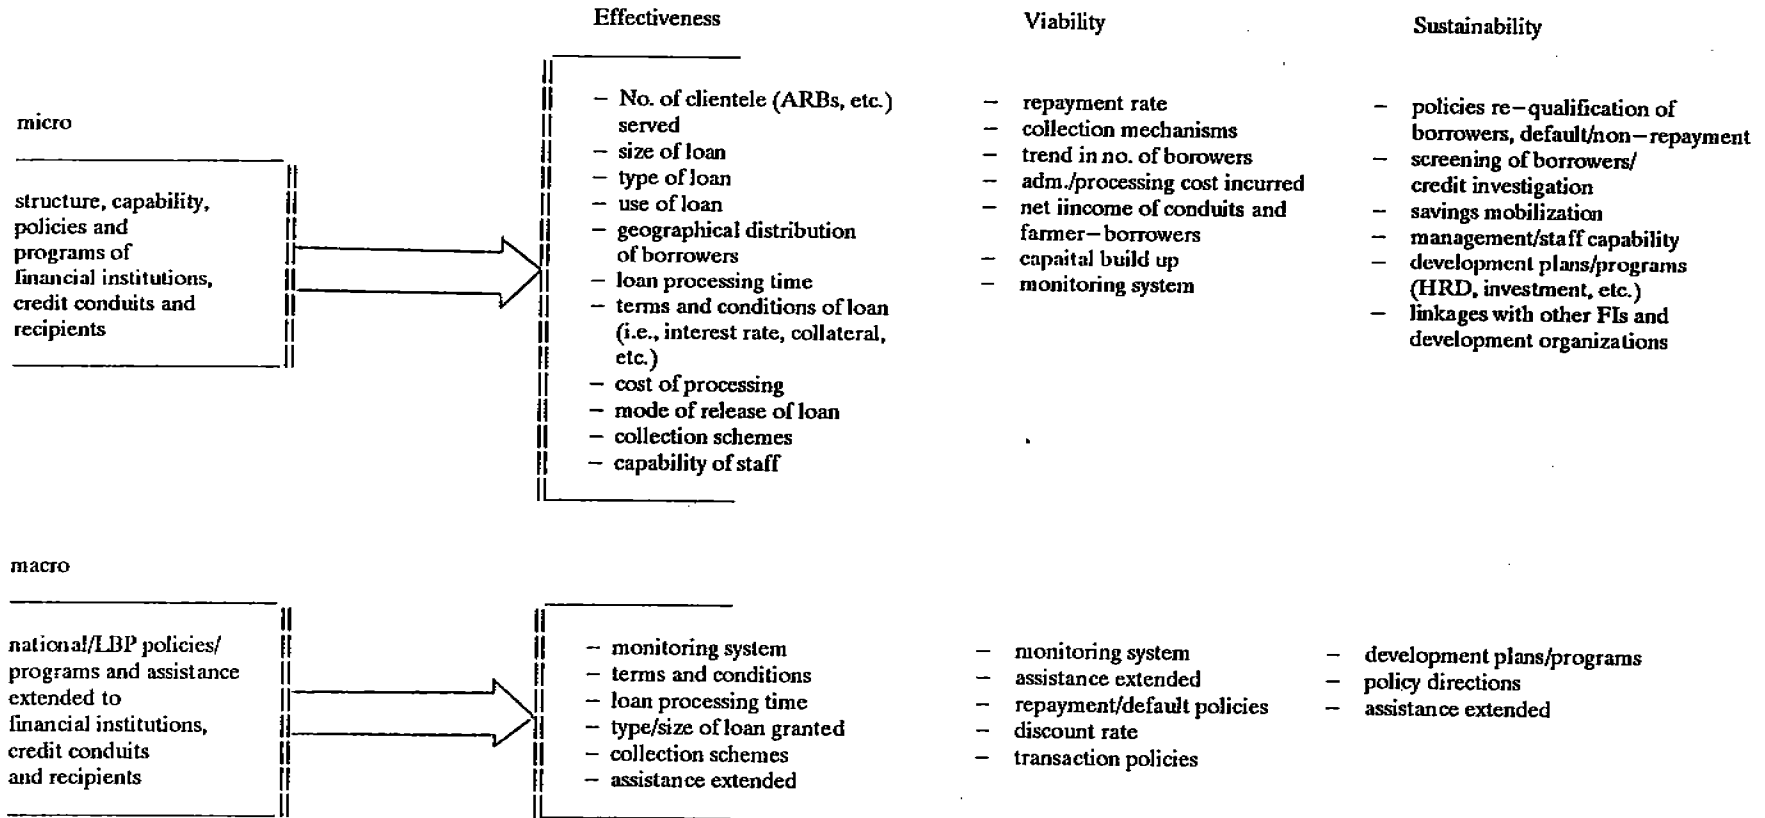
Effectiveness

Viability

Sustainability

micro

structure, capability, policies and programs of financial institutions, credit conduits and recipients

– No. of clientele (ARBs, etc.) served
– size of loan
– type of loan
– use of loan
– geographical distribution of borrowers
– loan processing time
– terms and conditions of loan (i.e., interest rate, collateral, etc.)
– cost of processing
– mode of release of loan
– collection schemes
– capability of staff

– repayment rate
– collection mechanisms
– trend in no. of borowers
– adm./processing cost incurred
– net iincome of conduits and farmer–borrowers
– capaital build up
– monitoring system

– policies re–qualification of borrowers, default/non–repayment
– screening of borrowers/ credit investigation
– savings mobilization
– management/staff capability
– development plans/programs (HRD, investment, etc.)
– linkages with other FIs and development organizations

macro

national/LBP policies/ programs and assistance extended to financial institutions, credit conduits and recipients

– monitoring system
– terms and conditions
– loan processing time
– type/size of loan granted
– collection schemes
– assistance extended

– monitoring system
– assistance extended
– repayment/default policies
– discount rate
– transaction policies

– development plans/programs
– policy directions
– assistance extended